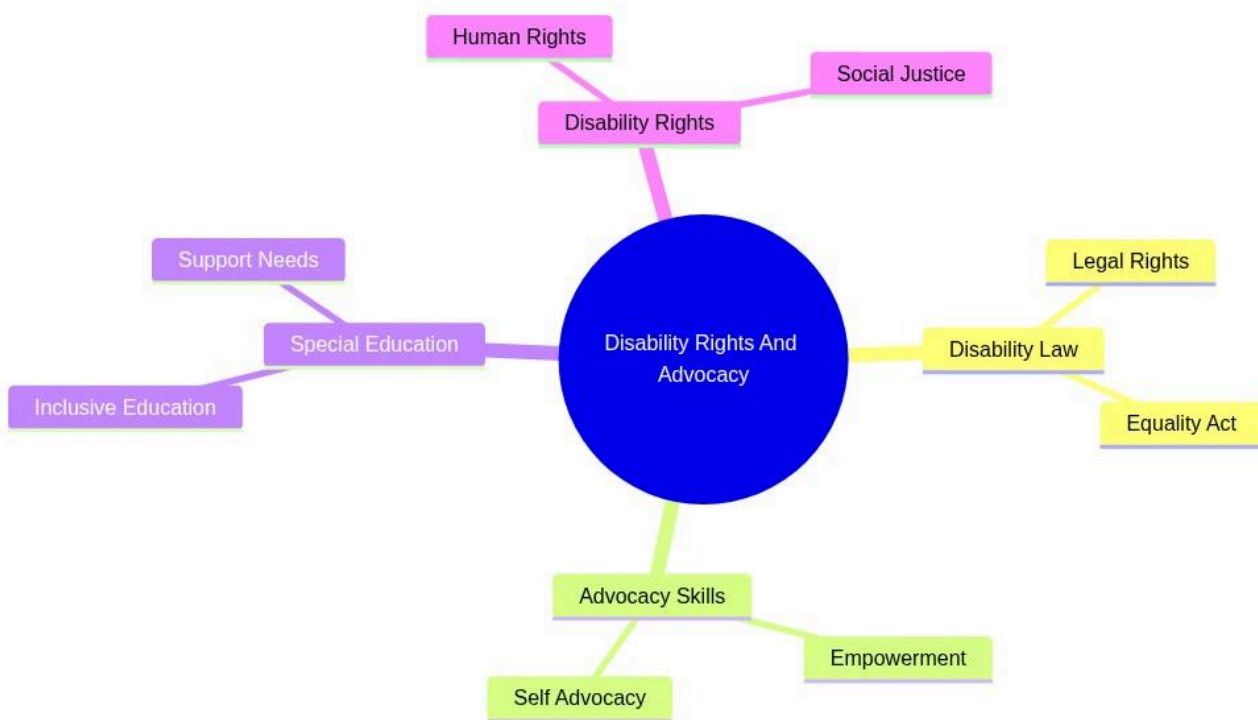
Disability Rights And Advocacy

Disability Rights
Human Rights
Social Justice

Disability Law
Legal Rights
Equality Act

Advocacy Skills
Empowerment
Self Advocacy

Special Education
Support Needs
Inclusive Education